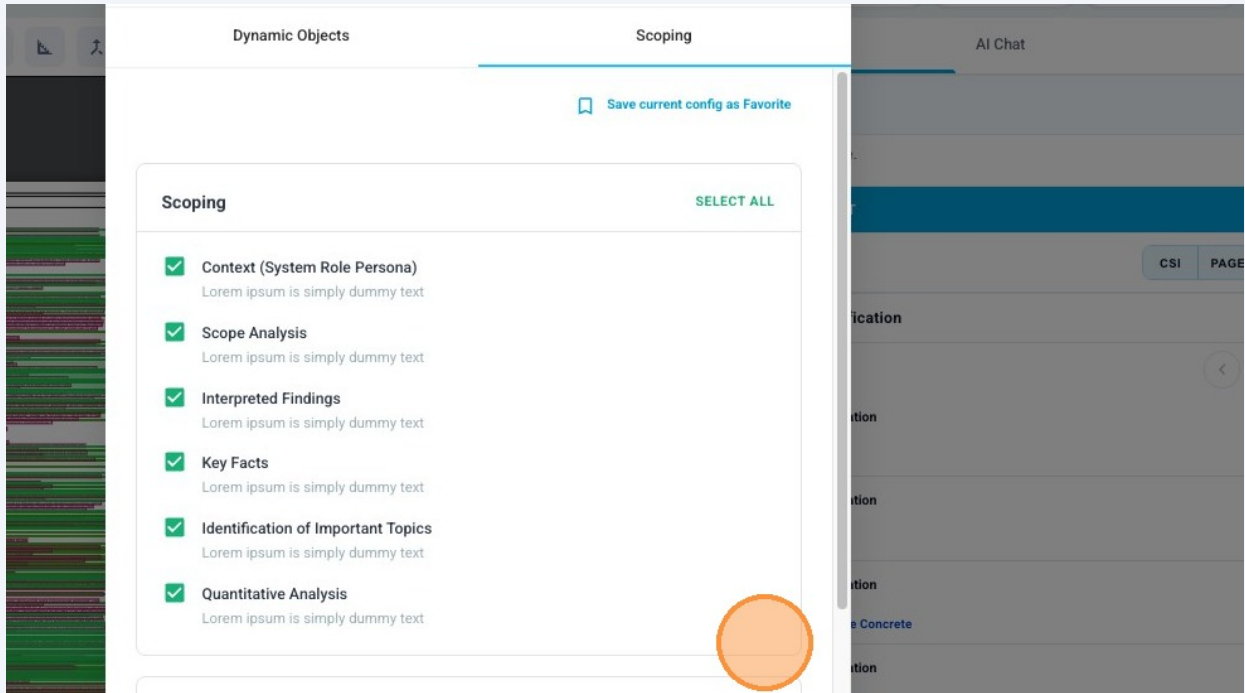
Dynamic Objects

Scoping

AI Chat

Save current config as Favorite

Scoping

SELECT ALL

Context (System Role Persona)
Lorem ipsum is simply dummy text

Scope Analysis
Lorem ipsum is simply dummy text

Interpreted Findings
Lorem ipsum is simply dummy text

Key Facts
Lorem ipsum is simply dummy text

Identification of Important Topics
Lorem ipsum is simply dummy text

Quantitative Analysis
Lorem ipsum is simply dummy text

CSI

PAGE

ification

ation

ation

ation

e Concrete

ation